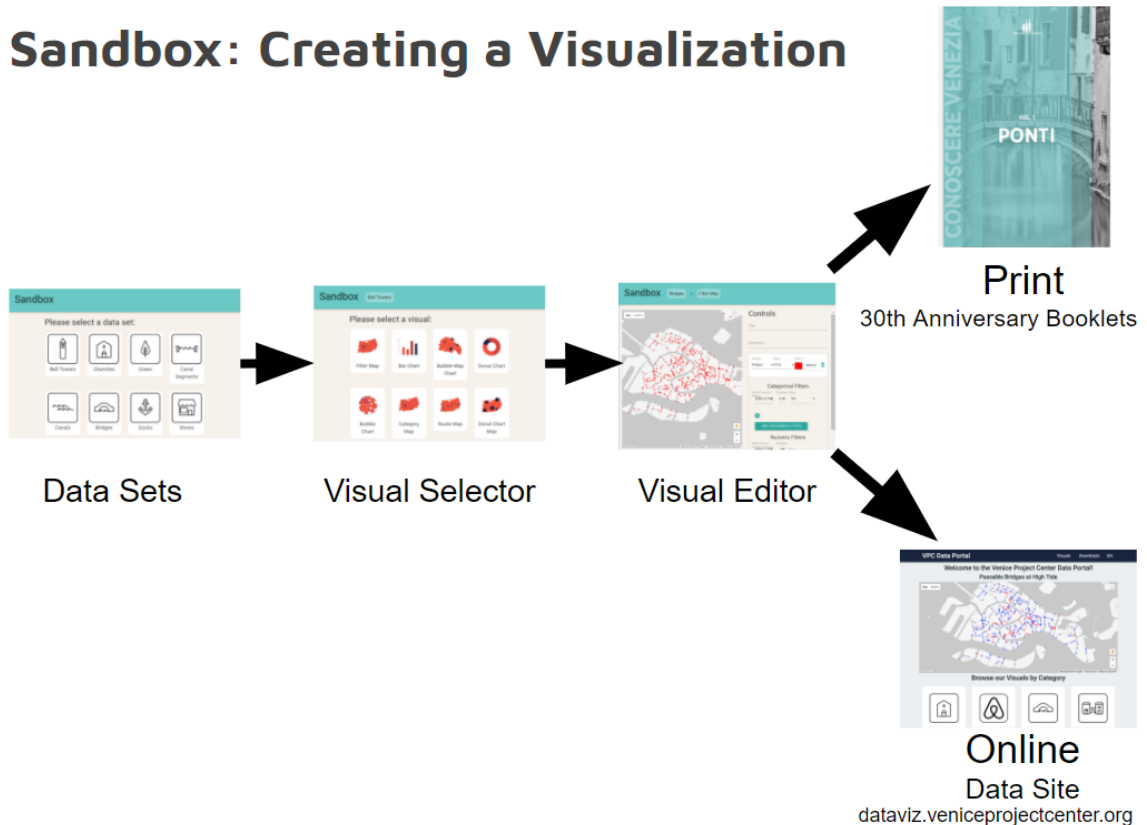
Sandbox: Creating a Visualization

Sandbox

Please select a data set:

Bell Towers

Churches

Green

Canal Segments

Canals

Bridges

Docks

Stores

Data Sets

Sandbox Bell Towers

Please select a visual:

Filter Map

Bar Chart

Bubble Map Chart

Donut Chart

Bubble Chart

Category Map

Route Map

Donut Chart Map

Visual Selector

Sandbox Bridges Filter Map

Controls

Categorical Filters

Numeric Filters

Visual Editor

CONOSCERE VENEZIA

VOL. 1

PONTI

Print

30th Anniversary Booklets

VPC Data Portal

Welcome to the Venice Project Center Data Portal!

Passable Bridges at High Tide

Browse our Visuals by Category

Online

Data Site

dataviz.veniceprojectcenter.org